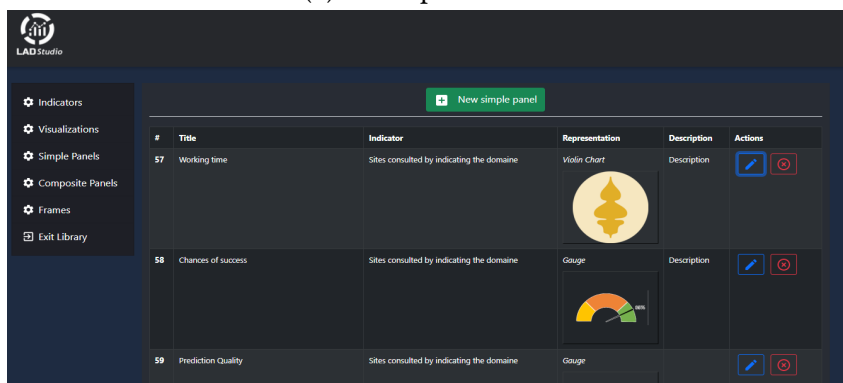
(a) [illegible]

LAD Studio

Indicators
Visualizations
Simple Panels
Composite Panels
Frames
Exit Library

New simple panel

| # | Title | Indicator | Representation | Description | Actions |
|---|---|---|---|---|---|
| 57 | Working time | Sites consulted by indicating the domaine | Violin Chart | Description | |
| 58 | Chances of success | Sites consulted by indicating the domaine | Gauge | Description | |
| 59 | Prediction Quality | Sites consulted by indicating the domaine | Gauge | | |

66%